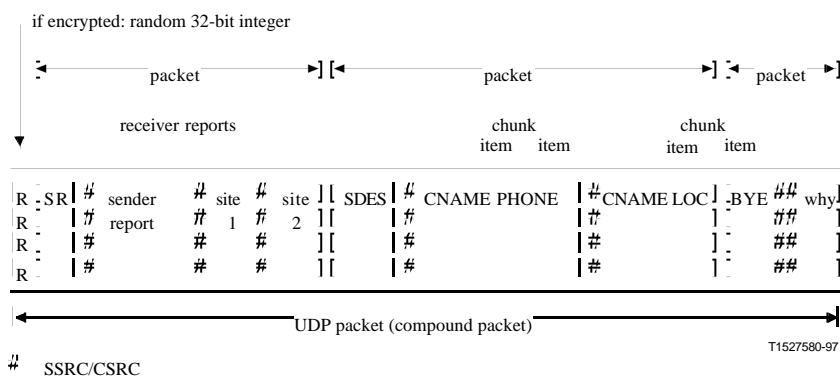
if encrypted: random 32-bit integer

packet

packet

packet

receiver reports

chunk
item item

chunk
item item

R R R R

SR # sender report # site 1 # site 2

SDES # CNAME PHONE # CNAME LOC

BYE ## why

UDP packet (compound packet)

T1527580-97

# SSRC/CSRC